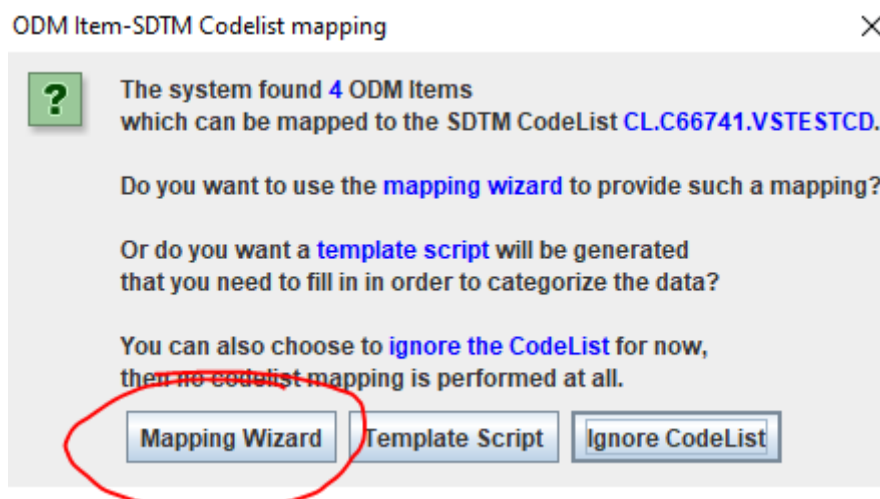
ODM Item-SDTM Codelist mapping

×

?

The system found 4 ODM Items
which can be mapped to the SDTM CodeList CL.C66741.VSTESTCD.

Do you want to use the mapping wizard to provide such a mapping?

Or do you want a template script will be generated
that you need to fill in in order to categorize the data?

You can also choose to ignore the CodeList for now,
then no codelist mapping is performed at all.

Mapping Wizard | Template Script | Ignore CodeList